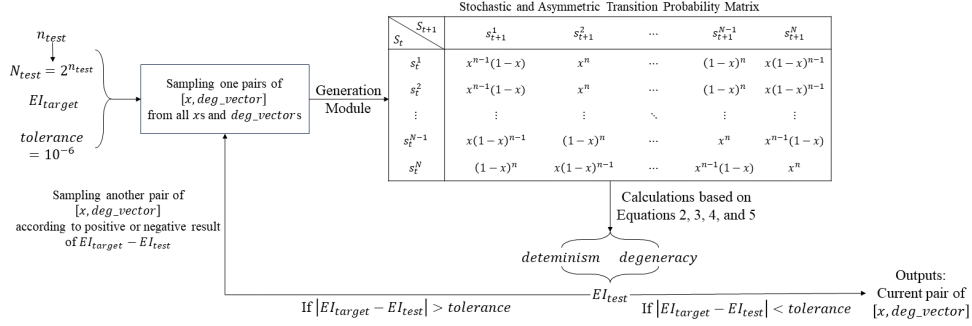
$n_{test}$

$N_{test} = 2^{n_{test}}$

$EI_{target}$

$tolerance = 10^{-6}$

Sampling one pairs of $[x, deg\_vector]$ from all $x$s and $deg\_vector$s

Generation Module

Stochastic and Asymmetric Transition Probability Matrix

| $S_t$ \ $S_{t+1}$ | $s_{t+1}^1$ | $s_{t+1}^2$ | $\cdots$ | $s_{t+1}^{N-1}$ | $s_{t+1}^N$ |
|---|---|---|---|---|---|
| $s_t^1$ | $x^{n-1}(1-x)$ | $x^n$ | $\cdots$ | $(1-x)^n$ | $x(1-x)^{n-1}$ |
| $s_t^2$ | $x^{n-1}(1-x)$ | $x^n$ | $\cdots$ | $(1-x)^n$ | $x(1-x)^{n-1}$ |
| $\vdots$ | $\vdots$ | $\vdots$ | $\ddots$ | $\vdots$ | $\vdots$ |
| $s_t^{N-1}$ | $x(1-x)^{n-1}$ | $(1-x)^n$ | $\cdots$ | $x^n$ | $x^{n-1}(1-x)$ |
| $s_t^N$ | $(1-x)^n$ | $x(1-x)^{n-1}$ | $\cdots$ | $x^{n-1}(1-x)$ | $x^n$ |

Calculations based on Equations 2, 3, 4, and 5

$deteminism$ $degeneracy$

$EI_{test}$

Sampling another pair of $[x, deg\_vector]$ according to positive or negative result of $EI_{target} - EI_{test}$

If $|EI_{target} - EI_{test}| > tolerance$

If $|EI_{target} - EI_{test}| < tolerance$

Outputs: Current pair of $[x, deg\_vector]$